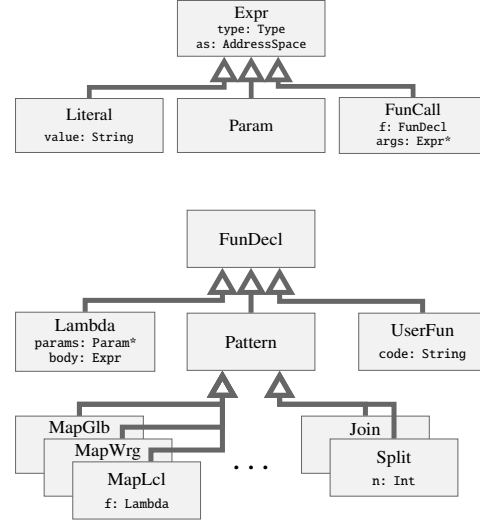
Expr
type: Type
as: AddressSpace

Literal
value: String

Param

FunCall
f: FunDecl
args: Expr*

FunDecl

Lambda
params: Param*
body: Expr

Pattern

UserFun
code: String

MapGlb

MapWrg

MapLcl
f: Lambda

. . .

Join

Split
n: Int